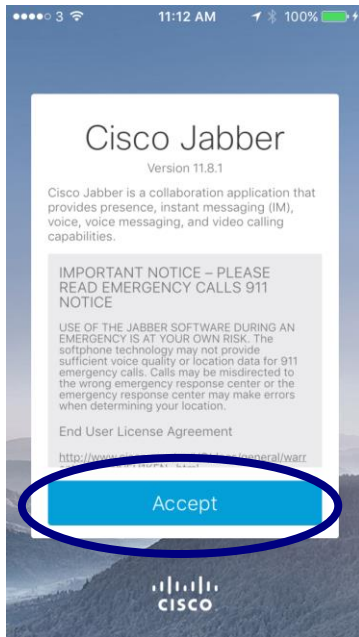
●●●●○ 3 11:12 AM 100%

Cisco Jabber

Version 11.8.1

Cisco Jabber is a collaboration application that provides presence, instant messaging (IM), voice, voice messaging, and video calling capabilities.

IMPORTANT NOTICE – PLEASE READ EMERGENCY CALLS 911 NOTICE

USE OF THE JABBER SOFTWARE DURING AN EMERGENCY IS AT YOUR OWN RISK. The softphone technology may not provide sufficient voice quality or location data for 911 emergency calls. Calls may be misdirected to the wrong emergency response center or the emergency response center may make errors when determining your location.

End User License Agreement

http://www.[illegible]/general/warr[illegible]

Accept

cisco